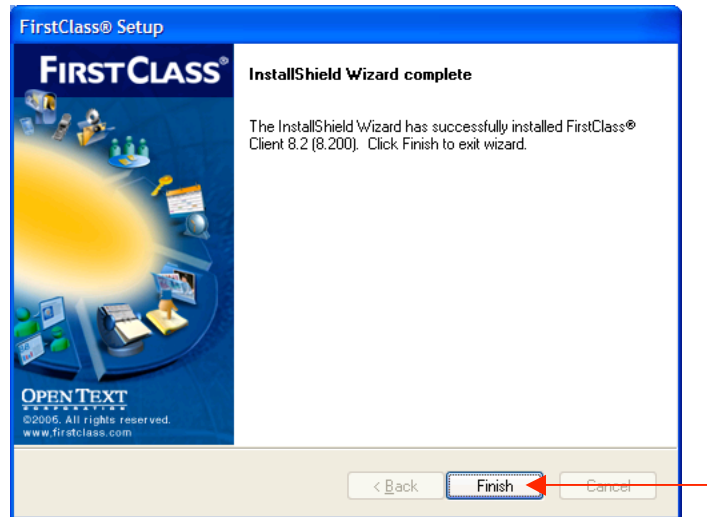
FirstClass® Setup

FIRSTCLASS®

InstallShield Wizard complete

The InstallShield Wizard has successfully installed FirstClass® Client 8.2 (8.200). Click Finish to exit wizard.

OPEN TEXT
CORPORATION
©2006. All rights reserved.
www.firstclass.com

< Back
Finish
Cancel